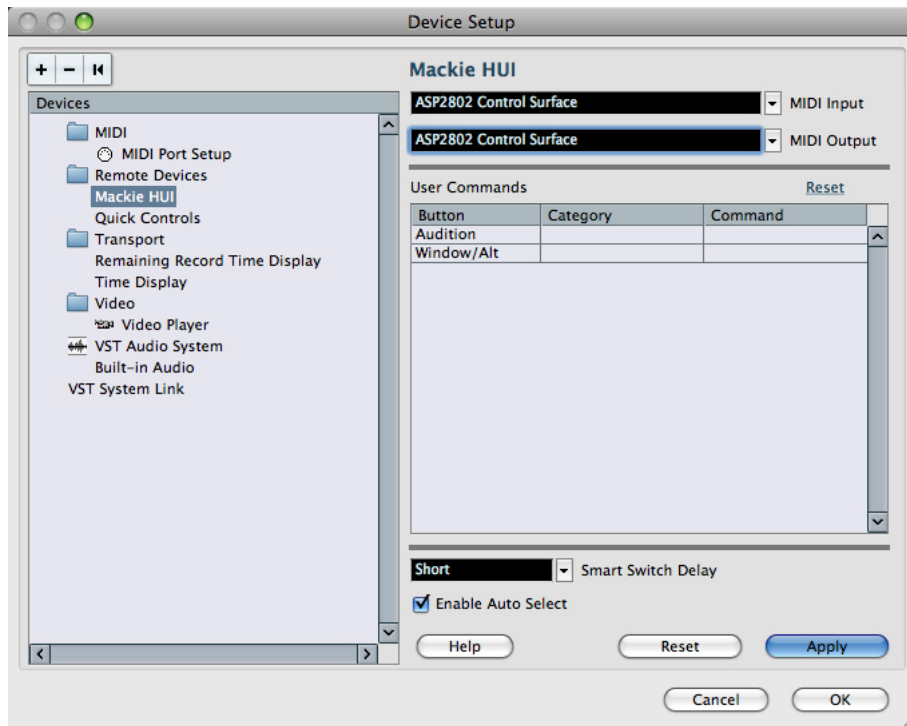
Device Setup

+ − ⏮

Devices

MIDI
MIDI Port Setup
Remote Devices
Mackie HUI
Quick Controls
Transport
Remaining Record Time Display
Time Display
Video
Video Player
VST Audio System
Built-in Audio
VST System Link

Mackie HUI

ASP2802 Control Surface MIDI Input

ASP2802 Control Surface MIDI Output

User Commands Reset

| Button | Category | Command |
|---|---|---|
| Audition | | |
| Window/Alt | | |

Short Smart Switch Delay

Enable Auto Select

Help Reset Apply

Cancel OK